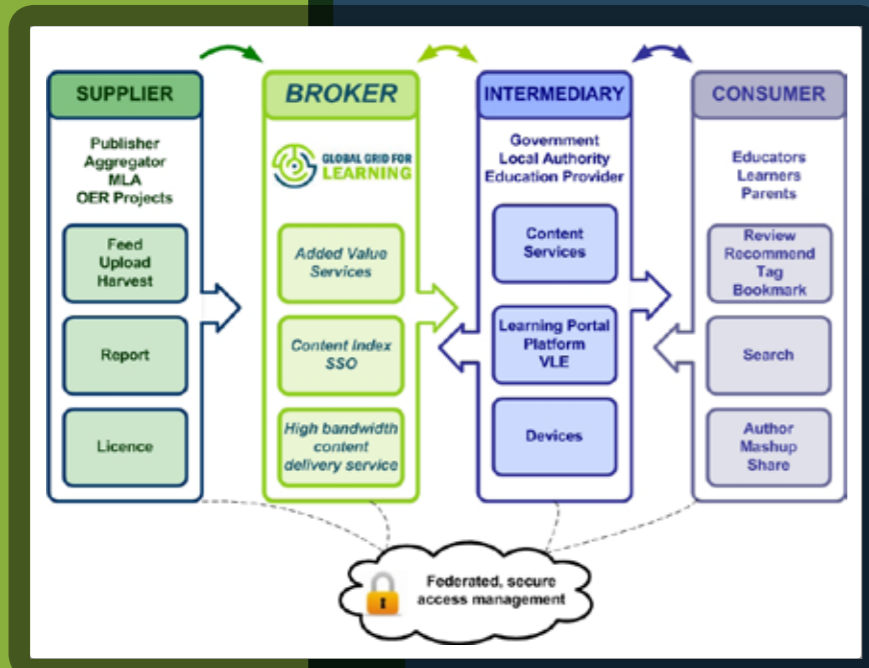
SUPPLIER

Publisher
Aggregator
MLA
OER Projects

Feed
Upload
Harvest

Report

Licence

BROKER

GLOBAL GRID FOR LEARNING

Added Value Services

Content Index SSO

High bandwidth content delivery service

INTERMEDIARY

Government
Local Authority
Education Provider

Content Services

Learning Portal
Platform
VLE

Devices

CONSUMER

Educators
Learners
Parents

Review
Recommend
Tag
Bookmark

Search

Author
Mashup
Share

Federated, secure access management